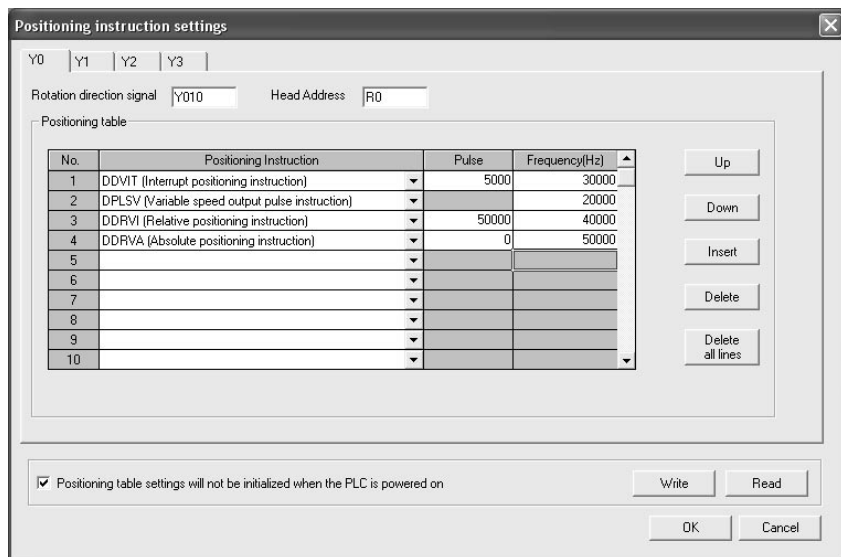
Positioning instruction settings

Y0 | Y1 | Y2 | Y3

Rotation direction signal Y010 Head Address R0

Positioning table

| No. | Positioning Instruction | Pulse | Frequency(Hz) |
|---|---|---|---|
| 1 | DDVIT (Interrupt positioning instruction) | 5000 | 30000 |
| 2 | DPLSV (Variable speed output pulse instruction) | | 20000 |
| 3 | DDRVI (Relative positioning instruction) | 50000 | 40000 |
| 4 | DDRVA (Absolute positioning instruction) | 0 | 50000 |
| 5 | | | |
| 6 | | | |
| 7 | | | |
| 8 | | | |
| 9 | | | |
| 10 | | | |

Up

Down

Insert

Delete

Delete all lines

Positioning table settings will not be initialized when the PLC is powered on

Write

Read

OK

Cancel